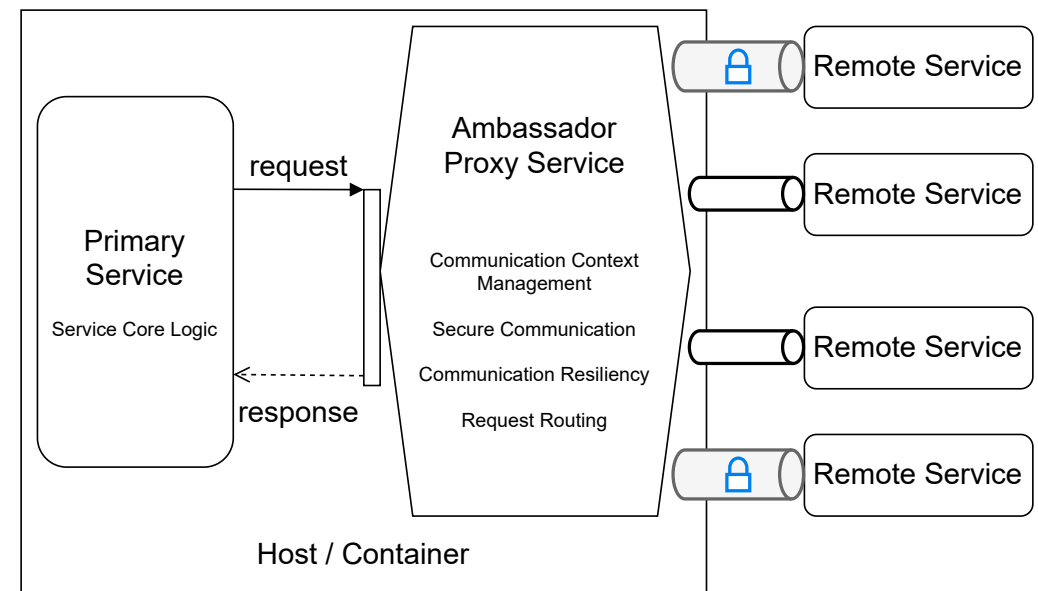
Primary Service

Service Core Logic

request

response

Ambassador Proxy Service

Communication Context Management

Secure Communication

Communication Resiliency

Request Routing

Remote Service

Remote Service

Remote Service

Remote Service

Host / Container